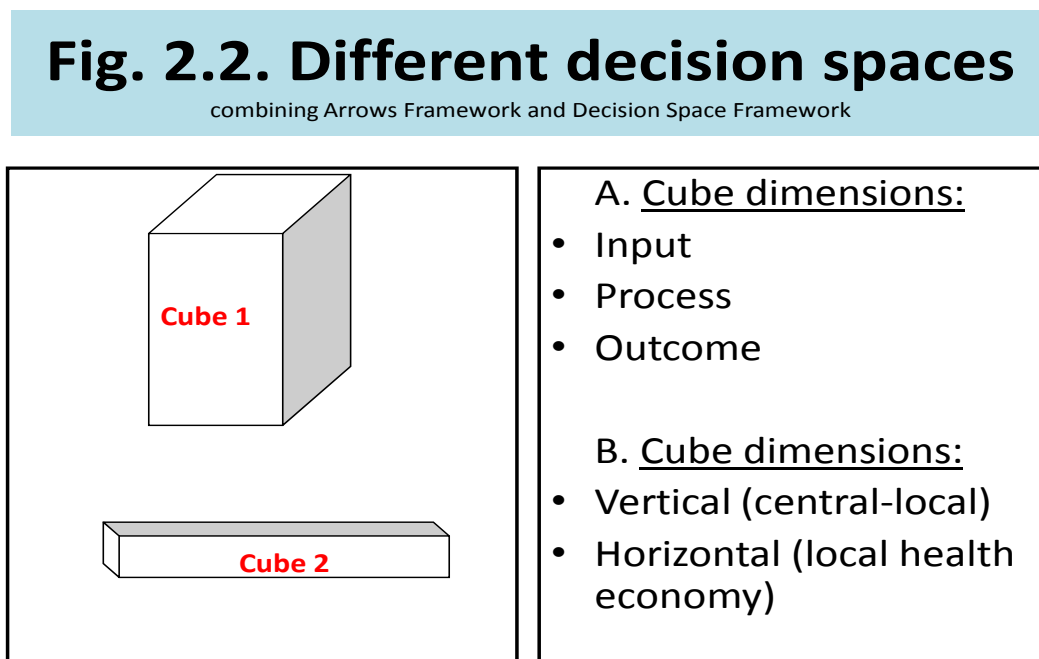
Fig. 2.2. Different decision spaces

combining Arrows Framework and Decision Space Framework

Cube 1

Cube 2

A. Cube dimensions:
- Input
- Process
- Outcome

B. Cube dimensions:
- Vertical (central-local)
- Horizontal (local health economy)